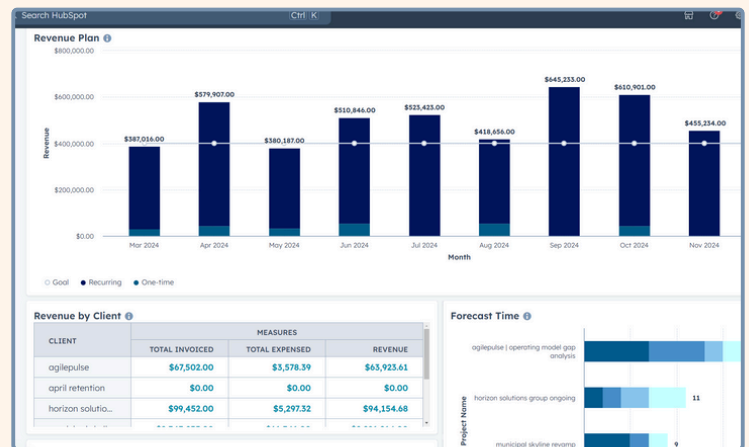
Search HubSpot Ctrl K

Revenue Plan

$800,000.00

$600,000.00

$400,000.00

$200,000.00

$0.00

Revenue

$387,016.00
$579,907.00
$380,187.00
$510,846.00
$523,423.00
$418,656.00
$645,233.00
$610,901.00
$455,234.00

Mar 2024
Apr 2024
May 2024
Jun 2024
Jul 2024
Aug 2024
Sep 2024
Oct 2024
Nov 2024

Month

Goal
Recurring
One-time

Revenue by Client

| CLIENT | MEASURES | | |
|---|---|---|---|
| | TOTAL INVOICED | TOTAL EXPENSED | REVENUE |
| agilepulse | $67,502.00 | $3,578.39 | $63,923.61 |
| april retention | $0.00 | $0.00 | $0.00 |
| horizon solutio... | $99,452.00 | $5,297.32 | $94,154.68 |

Forecast Time

agilepulse | operating model gap analysis

horizon solutions group ongoing

11

municipal skyline revamp

9

Project Name